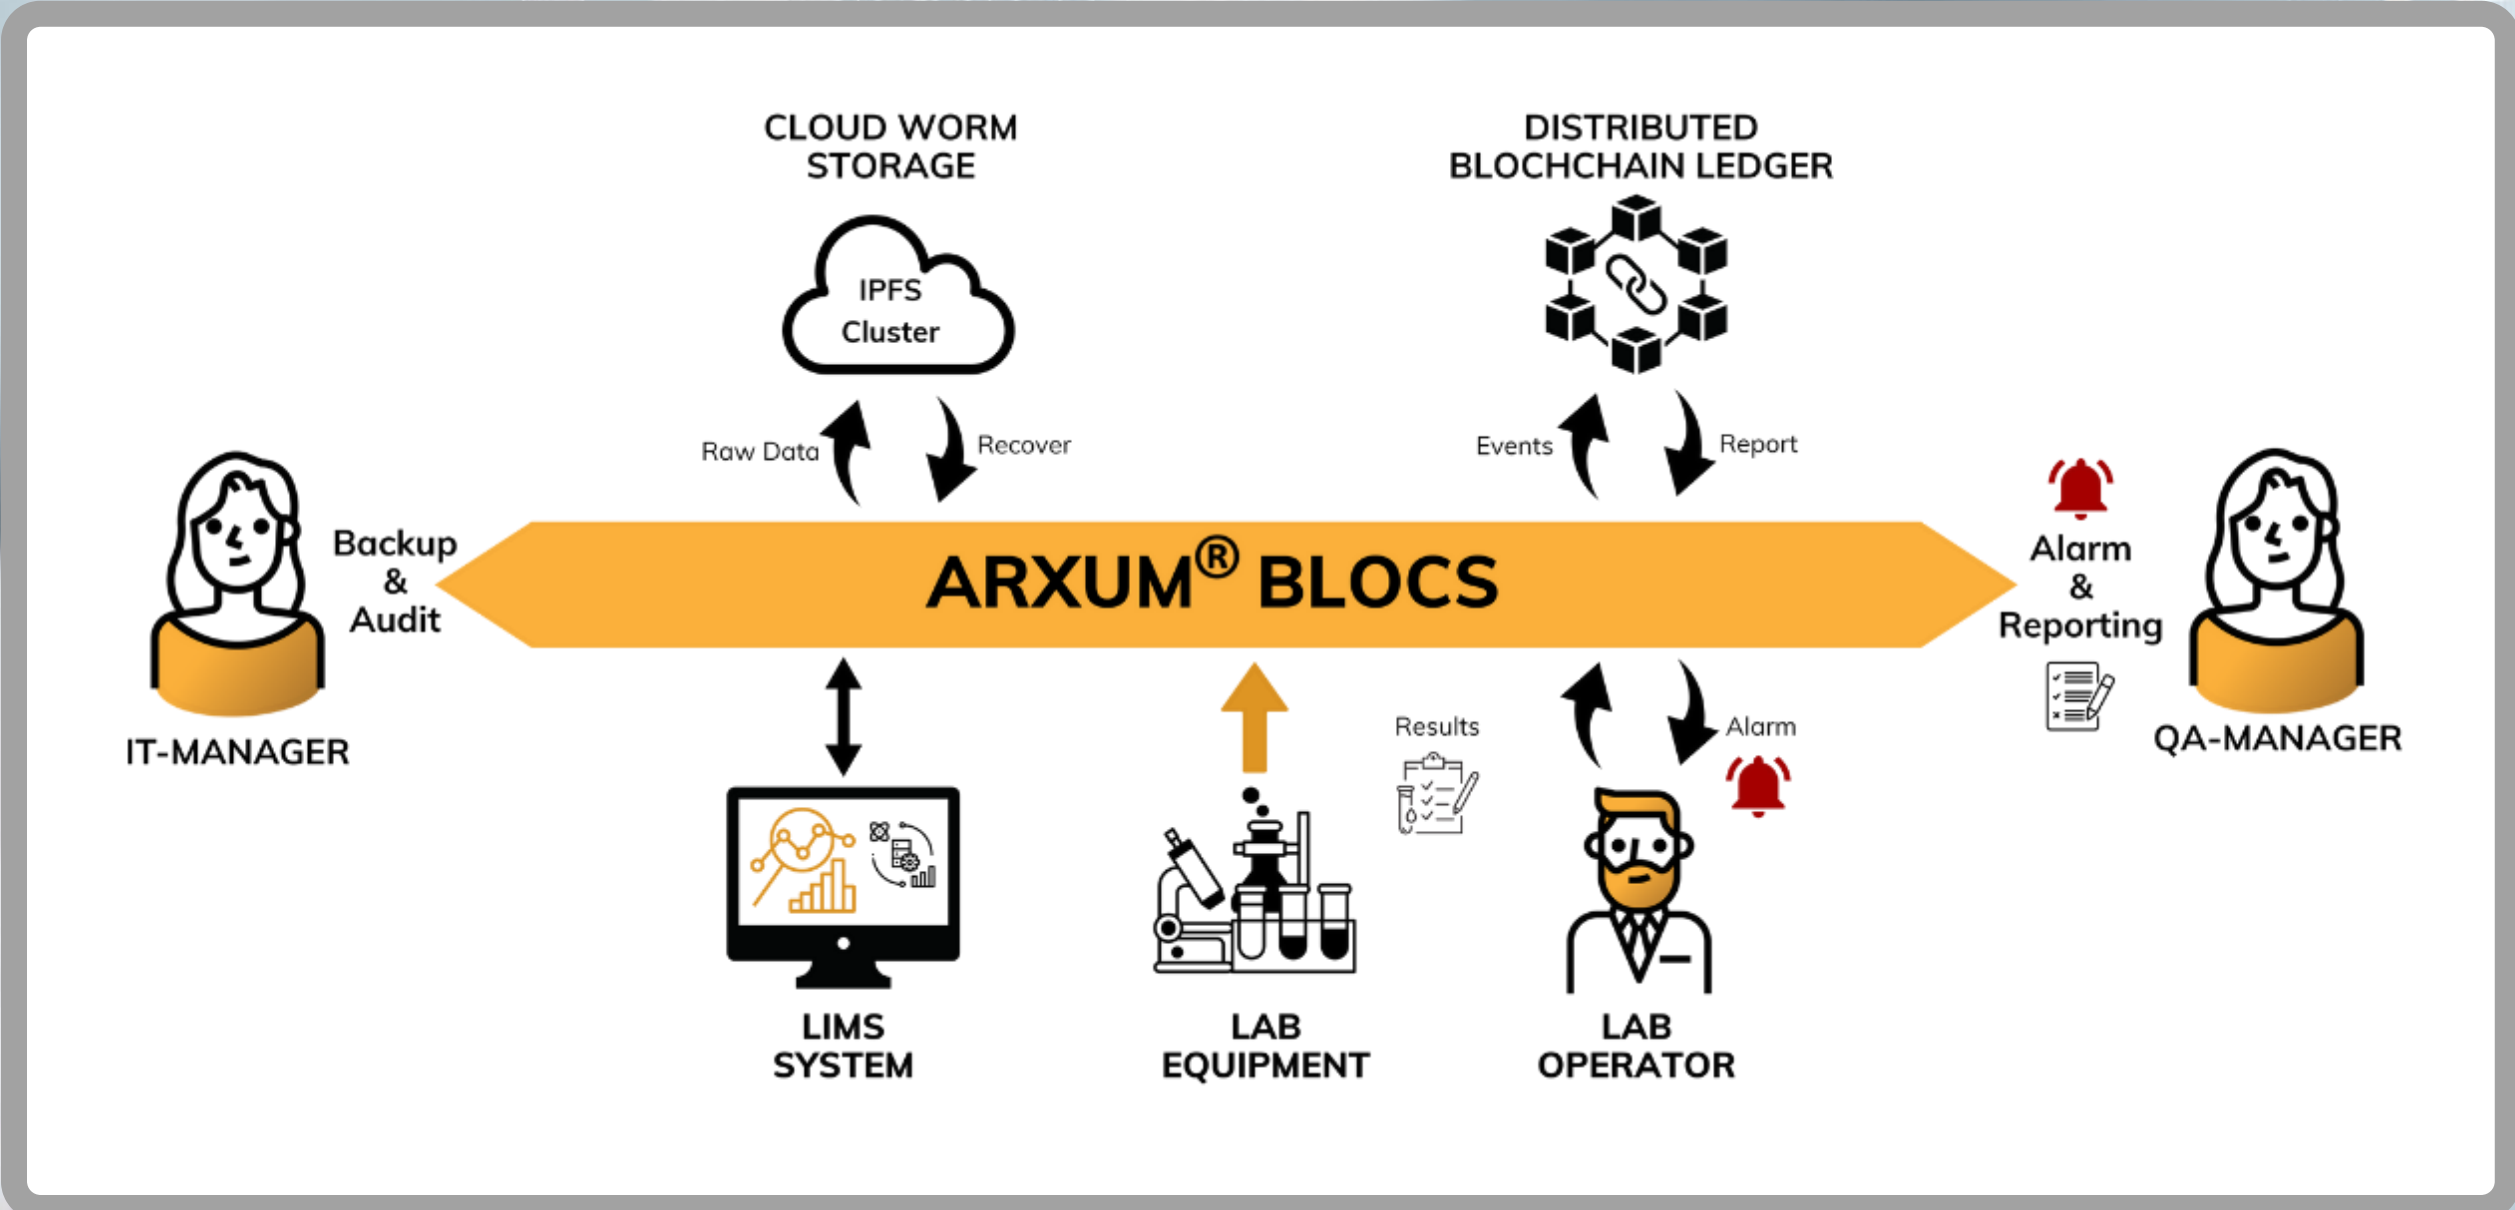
CLOUD WORM STORAGE

IPFS Cluster

DISTRIBUTED BLOCHCHAIN LEDGER

Raw Data

Recover

Events

Report

Backup & Audit

ARXUM® BLOCS

Alarm & Reporting

IT-MANAGER

QA-MANAGER

Results

Alarm

LIMS SYSTEM

LAB EQUIPMENT

LAB OPERATOR